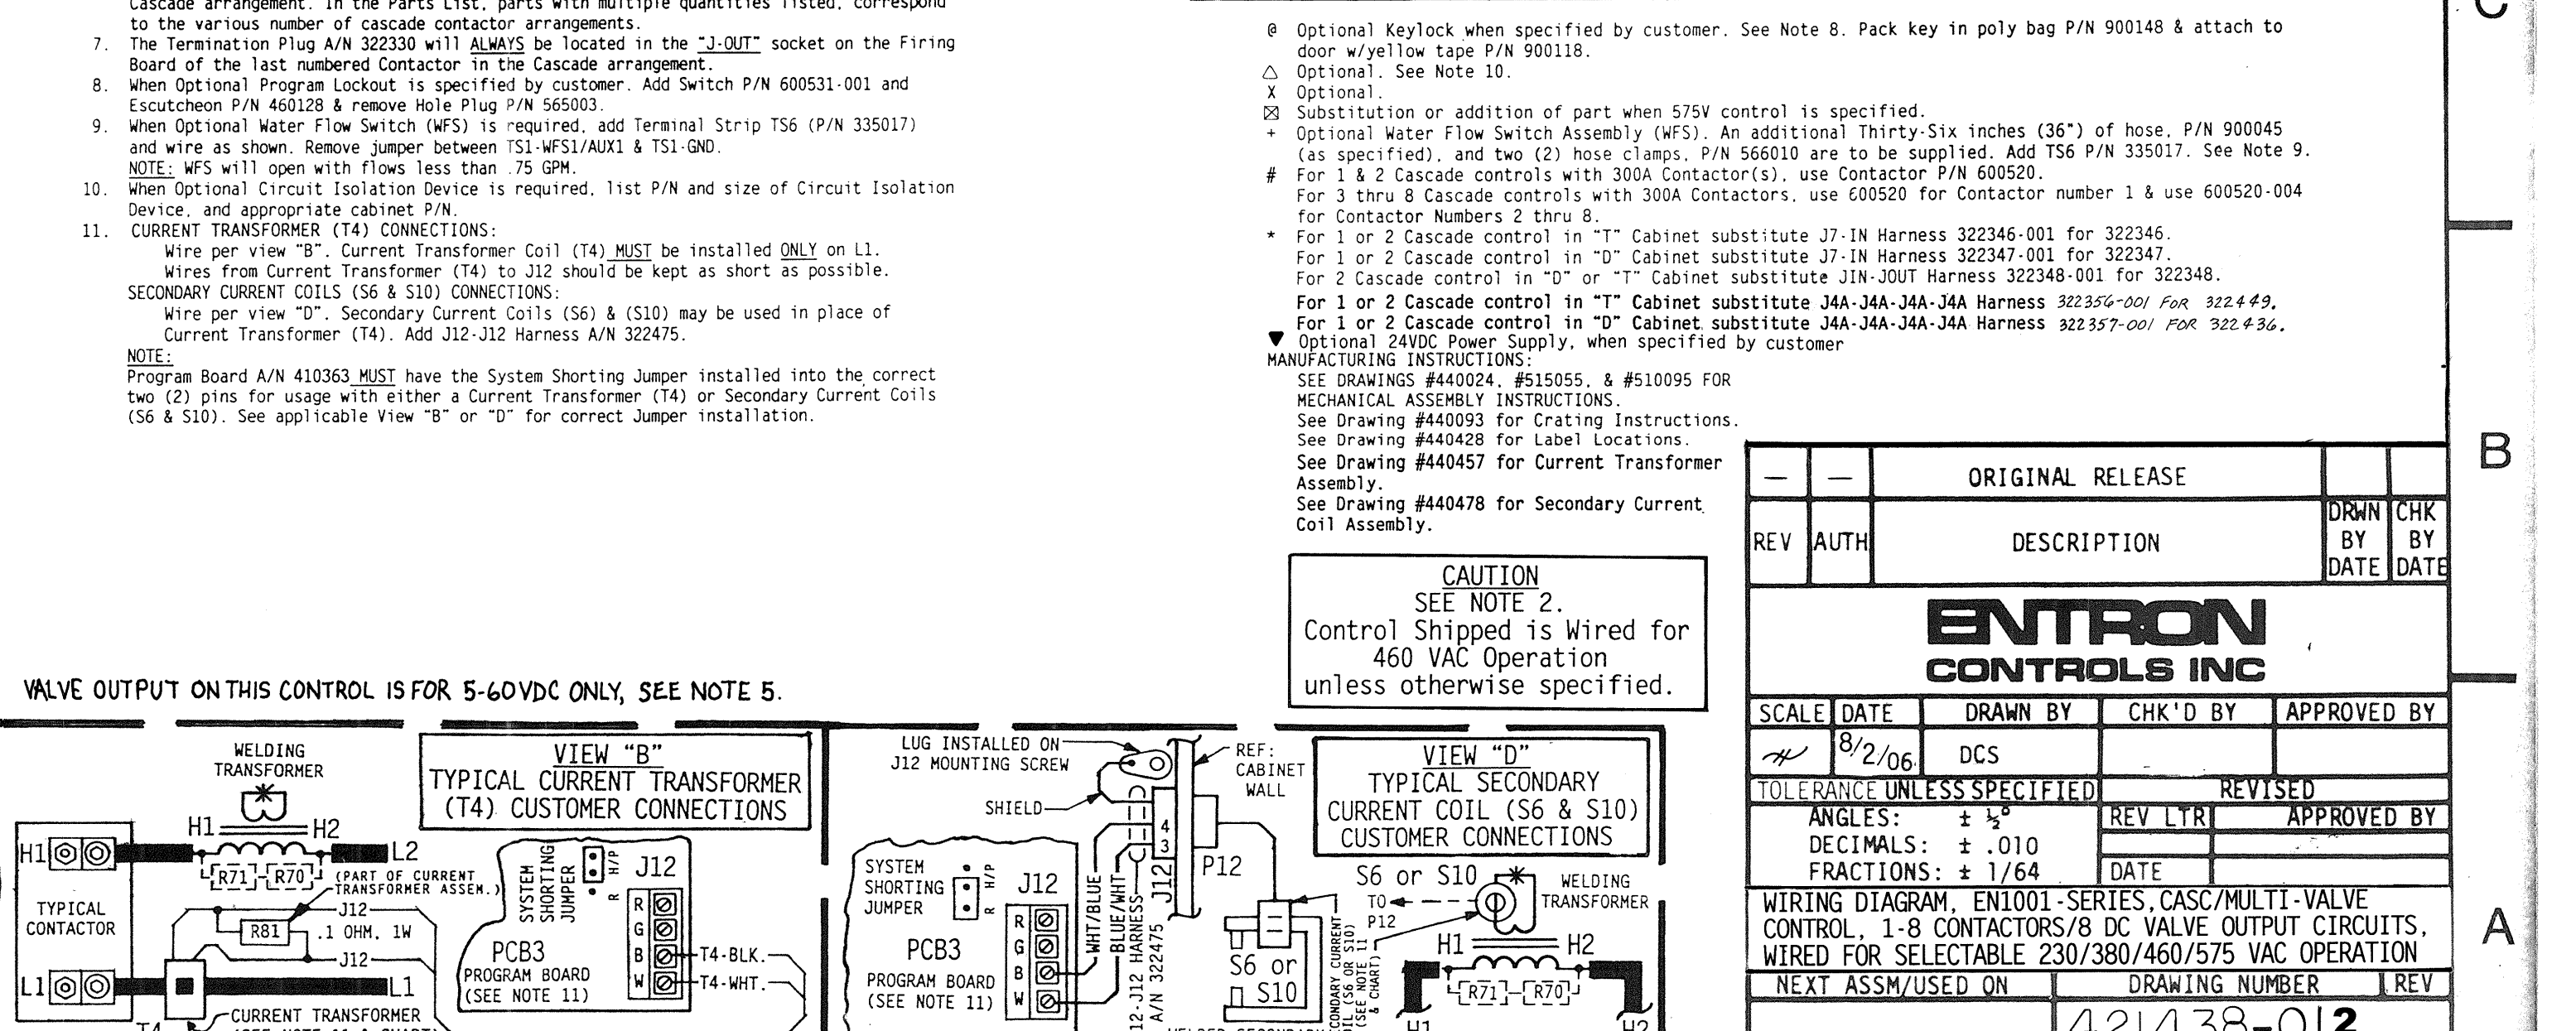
Cascade arrangement. In the Parts List, parts with multiple quantities listed, correspond to the various number of cascade contactor arrangements.
7. The Termination Plug A/N 322330 will ALWAYS be located in the "J-OUT" socket on the Firing Board of the last numbered Contactor in the Cascade arrangement.
8. When Optional Program Lockout is specified by customer. Add Switch P/N 600531-001 and Escutcheon P/N 460128 & remove Hole Plug P/N 565003.
9. When Optional Water Flow Switch (WFS) is required, add Terminal Strip TS6 (P/N 335017) and wire as shown. Remove jumper between TS1-WFS1/AUX1 & TS1-GND.
NOTE: WFS will open with flows less than .75 GPM.
10. When Optional Circuit Isolation Device is required, list P/N and size of Circuit Isolation Device, and appropriate cabinet P/N.
11. CURRENT TRANSFORMER (T4) CONNECTIONS:
Wire per view "B". Current Transformer Coil (T4) MUST be installed ONLY on L1.
Wires from Current Transformer (T4) to J12 should be kept as short as possible.
SECONDARY CURRENT COILS (S6 & S10) CONNECTIONS:
Wire per view "D". Secondary Current Coils (S6) & (S10) may be used in place of Current Transformer (T4). Add J12-J12 Harness A/N 322475.
NOTE:
Program Board A/N 410363 MUST have the System Shorting Jumper installed into the correct two (2) pins for usage with either a Current Transformer (T4) or Secondary Current Coils (S6 & S10). See applicable View "B" or "D" for correct Jumper installation.

@ Optional Keylock when specified by customer. See Note 8. Pack key in poly bag P/N 900148 & attach to door w/yellow tape P/N 900118.
△ Optional. See Note 10.
X Optional.
⊠ Substitution or addition of part when 575V control is specified.
+ Optional Water Flow Switch Assembly (WFS). An additional Thirty-Six inches (36") of hose, P/N 900045 (as specified), and two (2) hose clamps, P/N 566010 are to be supplied. Add TS6 P/N 335017. See Note 9.
# For 1 & 2 Cascade controls with 300A Contactor(s), use Contactor P/N 600520.
For 3 thru 8 Cascade controls with 300A Contactors, use 600520 for Contactor number 1 & use 600520-004 for Contactor Numbers 2 thru 8.
* For 1 or 2 Cascade control in "T" Cabinet substitute J7-IN Harness 322346-001 for 322346.
For 1 or 2 Cascade control in "D" Cabinet substitute J7-IN Harness 322347-001 for 322347.
For 2 Cascade control in "D" or "T" Cabinet substitute JIN-JOUT Harness 322348-001 for 322348.
For 1 or 2 Cascade control in "T" Cabinet substitute J4A-J4A-J4A-J4A Harness 322356-001 FOR 322449.
For 1 or 2 Cascade control in "D" Cabinet substitute J4A-J4A-J4A-J4A Harness 322357-001 FOR 322436.
▼ Optional 24VDC Power Supply, when specified by customer
MANUFACTURING INSTRUCTIONS:
SEE DRAWINGS #440024, #515055, & #510095 FOR MECHANICAL ASSEMBLY INSTRUCTIONS.
See Drawing #440093 for Crating Instructions.
See Drawing #440428 for Label Locations.
See Drawing #440457 for Current Transformer Assembly.
See Drawing #440478 for Secondary Current Coil Assembly.

CAUTION
SEE NOTE 2.
Control Shipped is Wired for 460 VAC Operation unless otherwise specified.

| — | — | ORIGINAL RELEASE | | |
|---|---|---|---|---|
| REV | AUTH | DESCRIPTION | DRWN BY DATE | CHK BY DATE |

ENTRON CONTROLS INC

| SCALE | DATE | DRAWN BY | CHK'D BY | APPROVED BY |
|---|---|---|---|---|
| ⌿ | 8/2/06 | DCS | | |

TOLERANCE UNLESS SPECIFIED
ANGLES: ± ½°
DECIMALS: ± .010
FRACTIONS: ± 1/64
REVISED
REV LTR APPROVED BY
DATE
WIRING DIAGRAM, EN1001-SERIES,CASC/MULTI-VALVE CONTROL, 1-8 CONTACTORS/8 DC VALVE OUTPUT CIRCUITS, WIRED FOR SELECTABLE 230/380/460/575 VAC OPERATION
NEXT ASSM/USED ON DRAWING NUMBER REV
421438-012

C
B
A

VALVE OUTPUT ON THIS CONTROL IS FOR 5-60VDC ONLY, SEE NOTE 5.

WELDING TRANSFORMER
H1 H2
H1 L2
R71 R70 (PART OF CURRENT TRANSFORMER ASSEM.)
TYPICAL CONTACTOR
J12
R81 .1 OHM, 1W
J12
L1 L1
T4 CURRENT TRANSFORMER (SEE NOTE 11 & CHART)

VIEW "B"
TYPICAL CURRENT TRANSFORMER (T4) CUSTOMER CONNECTIONS
SYSTEM SHORTING JUMPER H/P R
J12
R G B W
T4-BLK.
T4-WHT.
PCB3
PROGRAM BOARD (SEE NOTE 11)

LUG INSTALLED ON J12 MOUNTING SCREW
SHIELD
REF: CABINET WALL
SYSTEM SHORTING JUMPER H/P R
J12
R G B W
PCB3
PROGRAM BOARD (SEE NOTE 11)
WHT/BLUE
BLUE/WHT
J12-J12 HARNESS A/N 322475
J12
4 3
P12
S6 or S10
WELDED SECONDARY
SECONDARY CURRENT COIL (S6 OR S10) (SEE NOTE 11 & CHART)

VIEW "D"
TYPICAL SECONDARY CURRENT COIL (S6 & S10) CUSTOMER CONNECTIONS
S6 or S10
TO P12
WELDING TRANSFORMER
H1 H2
R71 R70
H1 H2